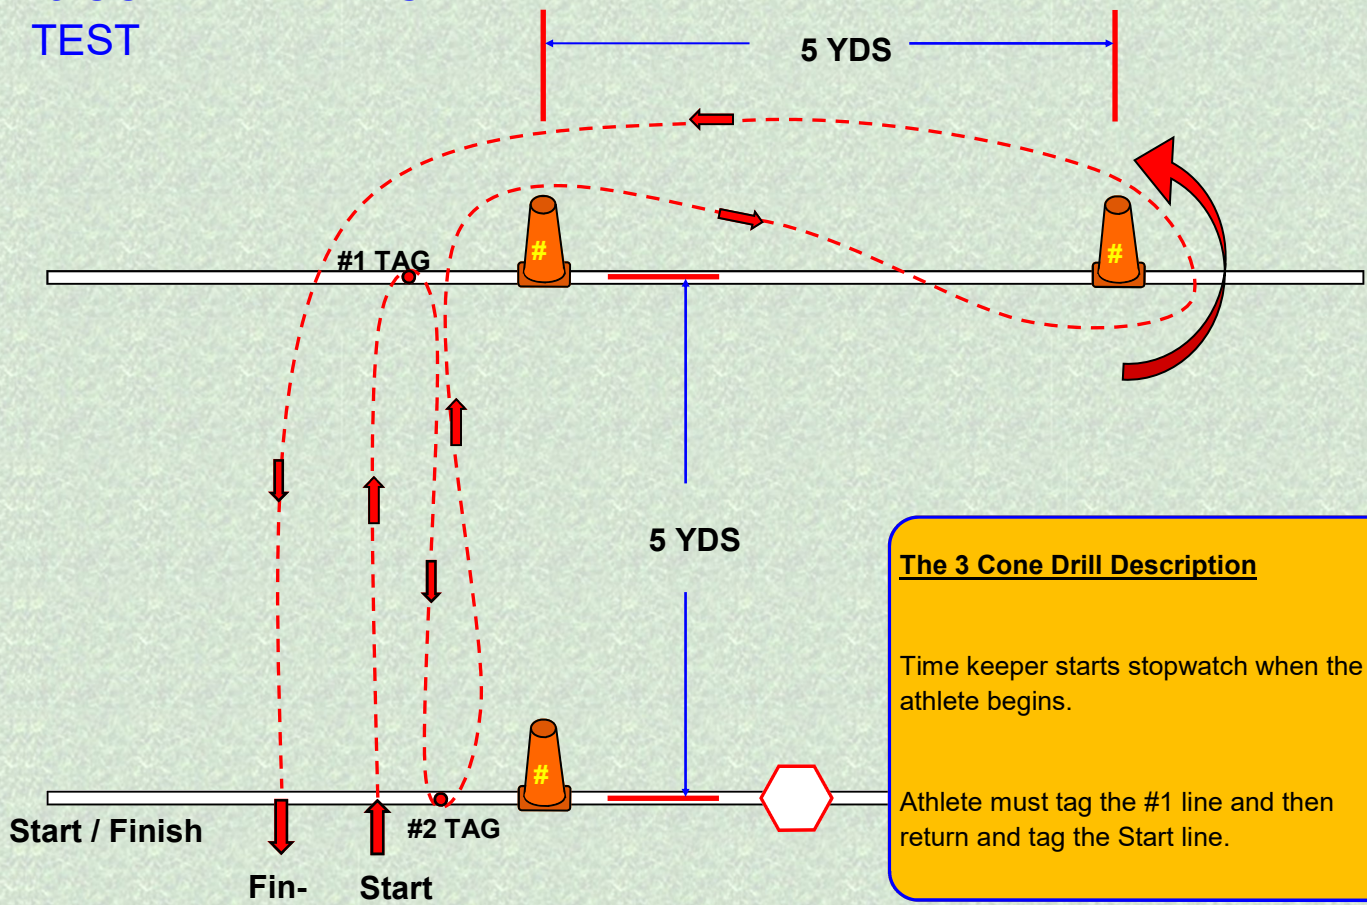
TEST

5 YDS

#1 TAG

#

#

5 YDS

#

Start / Finish

#2 TAG

Fin-

Start

The 3 Cone Drill Description

Time keeper starts stopwatch when the athlete begins.

Athlete must tag the #1 line and then return and tag the Start line.